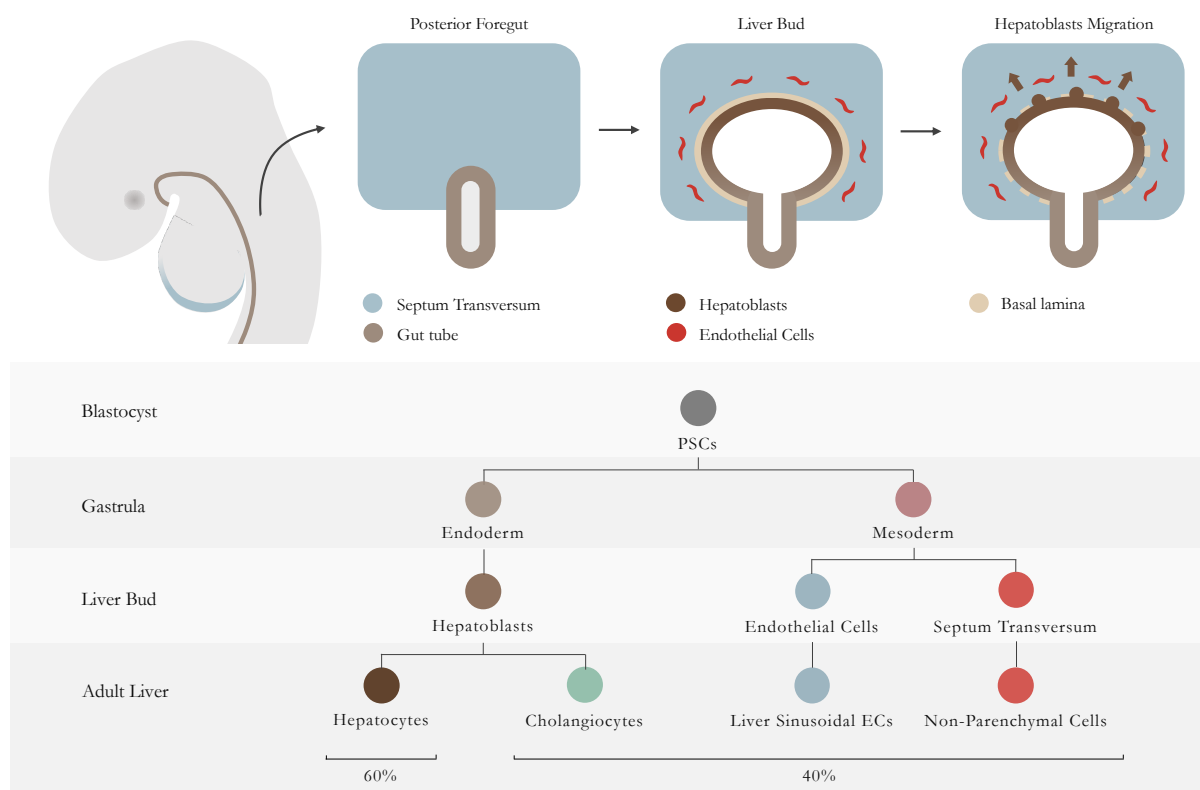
Posterior Foregut

Liver Bud

Hepatoblasts Migration

Septum Transversum
Gut tube

Hepatoblasts
Endothelial Cells

Basal lamina

Blastocyst

PSCs

Gastrula

Endoderm

Mesoderm

Liver Bud

Hepatoblasts

Endothelial Cells

Septum Transversum

Adult Liver

Hepatocytes

Cholangiocytes

Liver Sinusoidal ECs

Non-Parenchymal Cells

60%

40%